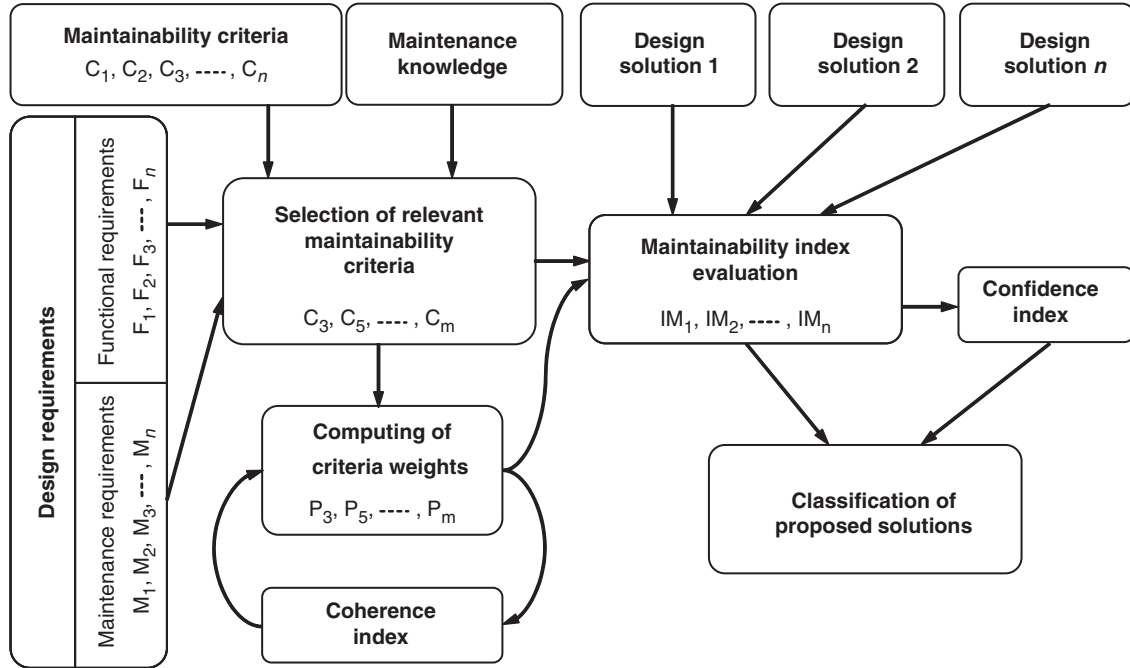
Maintainability criteria
$C_1, C_2, C_3, ----, C_n$

Maintenance knowledge

Design solution 1

Design solution 2

Design solution *n*

Design requirements

Functional requirements
$F_1, F_2, F_3, ---, F_n$

Maintenance requirements
$M_1, M_2, M_3, ---, M_n$

Selection of relevant maintainability criteria
$C_3, C_5, ----, C_m$

Maintainability index evaluation
$IM_1, IM_2, ----, IM_n$

Confidence index

Computing of criteria weights
$P_3, P_5, ----, P_m$

Coherence index

Classification of proposed solutions